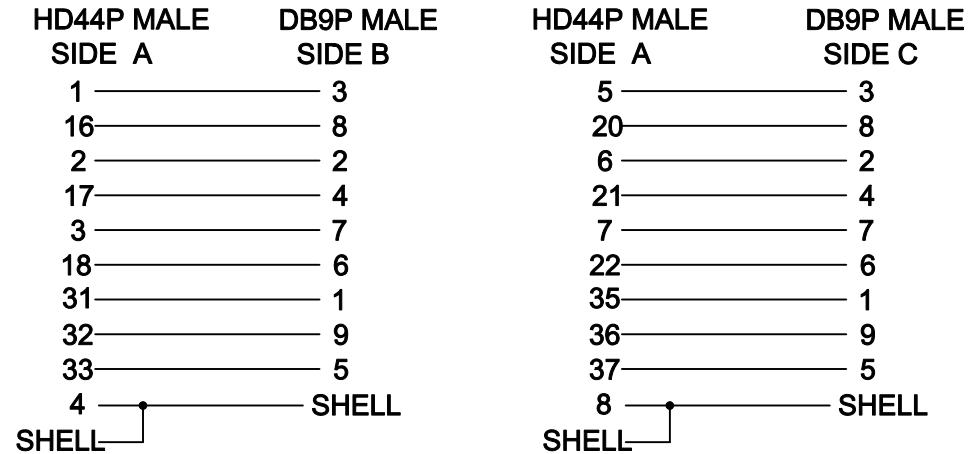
HD44P MALE SIDE A

DB9P MALE SIDE B

1 — 3
16 — 8
2 — 2
17 — 4
3 — 7
18 — 6
31 — 1
32 — 9
33 — 5
4 — SHELL
SHELL

HD44P MALE SIDE A

DB9P MALE SIDE C

5 — 3
20 — 8
6 — 2
21 — 4
7 — 7
22 — 6
35 — 1
36 — 9
37 — 5
8 — SHELL
SHELL